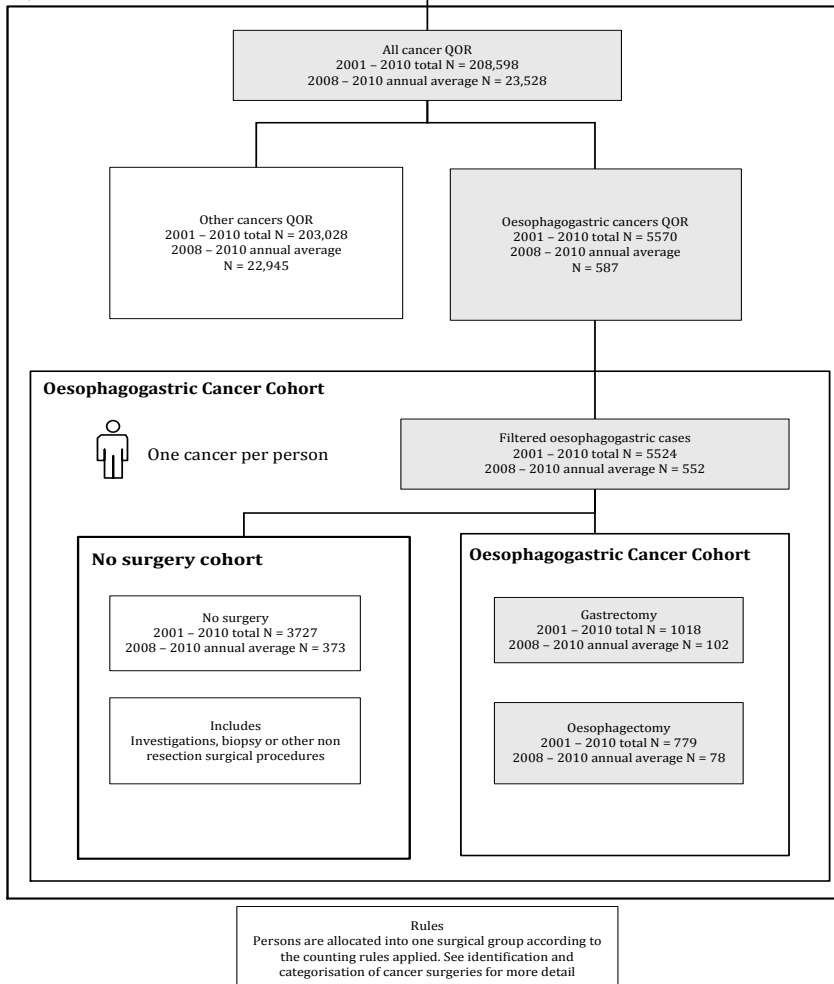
All cancer QOR
2001 – 2010 total N = 208,598
2008 – 2010 annual average N = 23,528

Other cancers QOR
2001 – 2010 total N = 203,028
2008 – 2010 annual average
N = 22,945

Oesophagogastric cancers QOR
2001 – 2010 total N = 5570
2008 – 2010 annual average
N = 587

Oesophagogastric Cancer Cohort

One cancer per person

Filtered oesophagogastric cases
2001 – 2010 total N = 5524
2008 – 2010 annual average N = 552

No surgery cohort

No surgery
2001 – 2010 total N = 3727
2008 – 2010 annual average N = 373

Includes
Investigations, biopsy or other non resection surgical procedures

Oesophagogastric Cancer Cohort

Gastrectomy
2001 – 2010 total N = 1018
2008 – 2010 annual average N = 102

Oesophagectomy
2001 – 2010 total N = 779
2008 – 2010 annual average N = 78

Rules
Persons are allocated into one surgical group according to the counting rules applied. See identification and categorisation of cancer surgeries for more detail